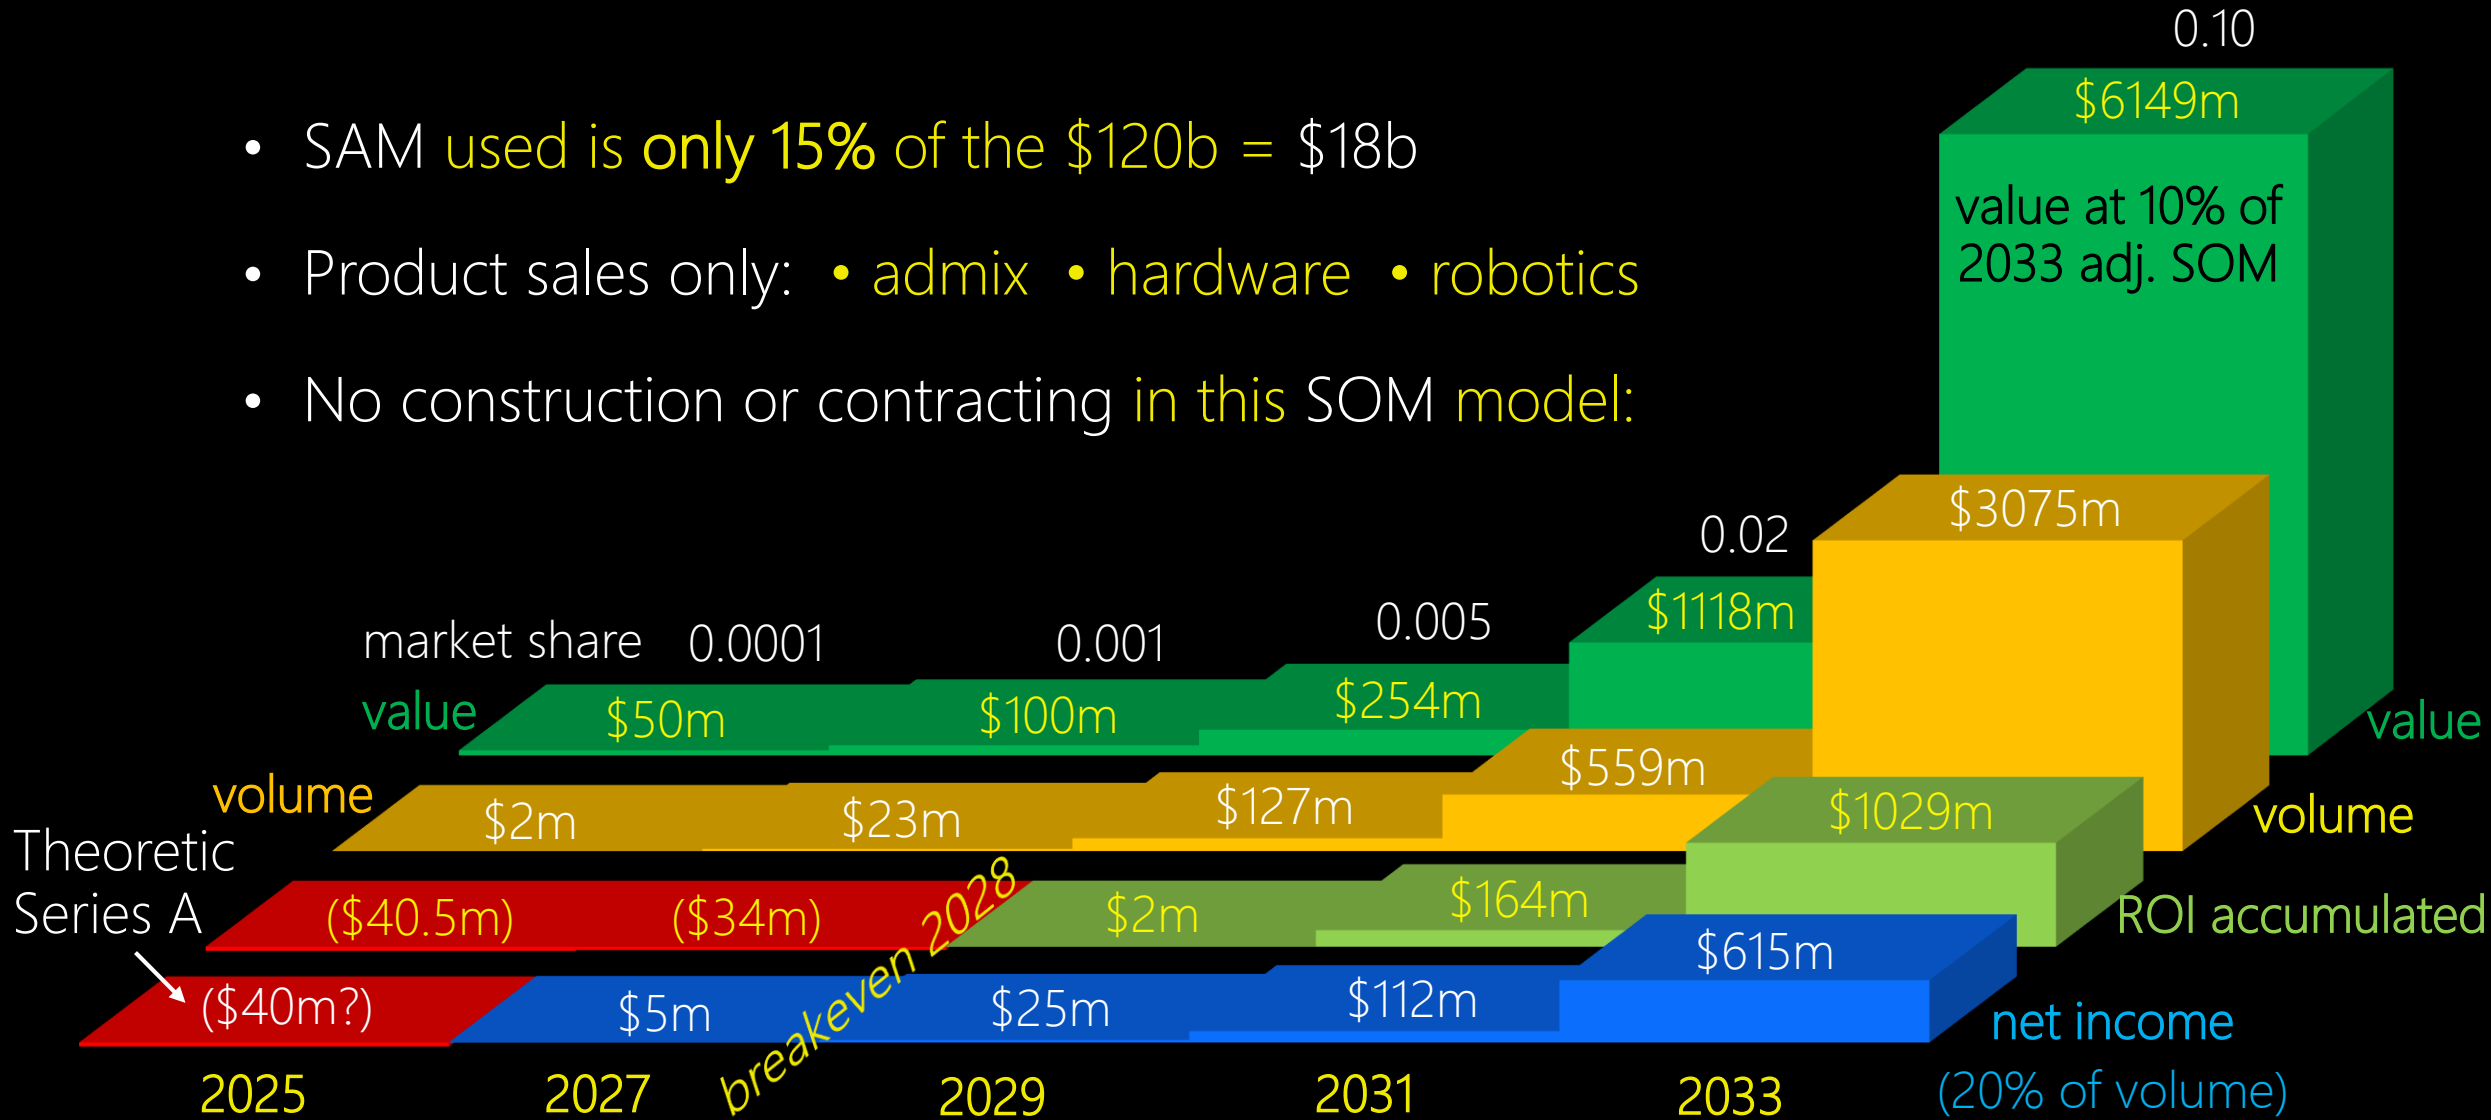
• SAM used is only 15% of the $120b = $18b

• Product sales only: • admix • hardware • robotics

• No construction or contracting in this SOM model:

0.10

$6149m

value at 10% of 2033 adj. SOM

$3075m

0.02

$1118m

market share 0.0001 0.001 0.005

value $50m $100m $254m

$559m

volume $2m $23m $127m

$1029m

Theoretic Series A

($40.5m) ($34m) breakeven 2028 $2m $164m

$615m

($40m?) $5m $25m $112m

value

volume

ROI accumulated

net income

(20% of volume)

2025 2027 2029 2031 2033